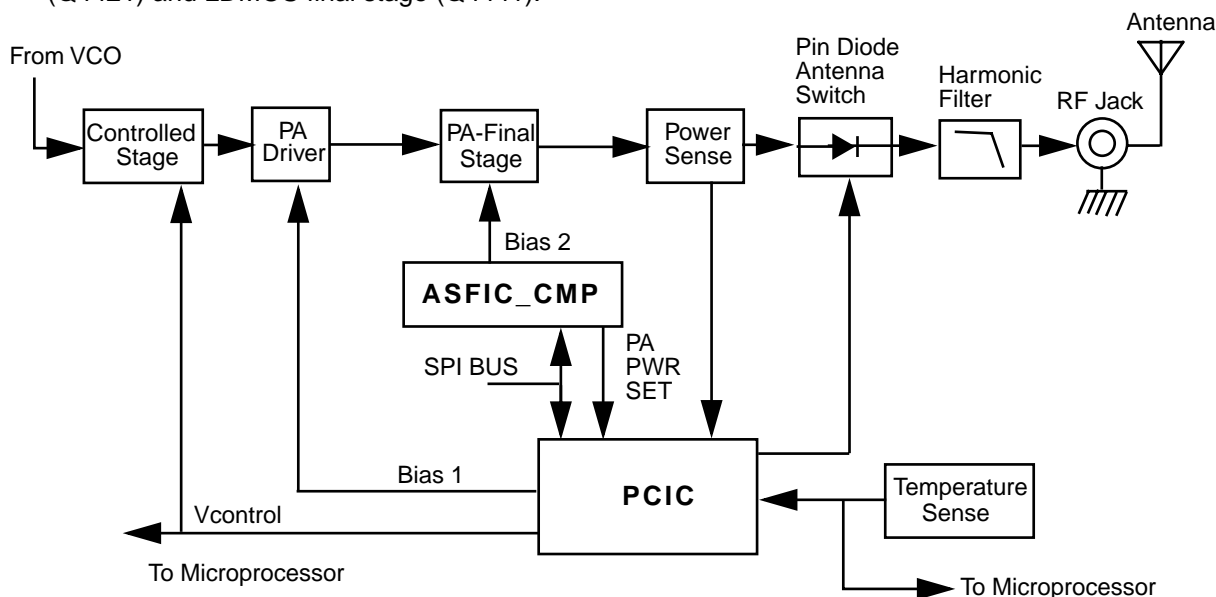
(Q1421) and LDMOS final stage (Q1441).

Antenna

From VCO

Pin Diode Antenna Switch

Harmonic Filter

RF Jack

Controlled Stage

PA Driver

PA-Final Stage

Power Sense

Bias 2

ASFIC_CMP

SPI BUS

PA PWR SET

Bias 1

PCIC

Temperature Sense

Vcontrol

To Microprocessor

To Microprocessor